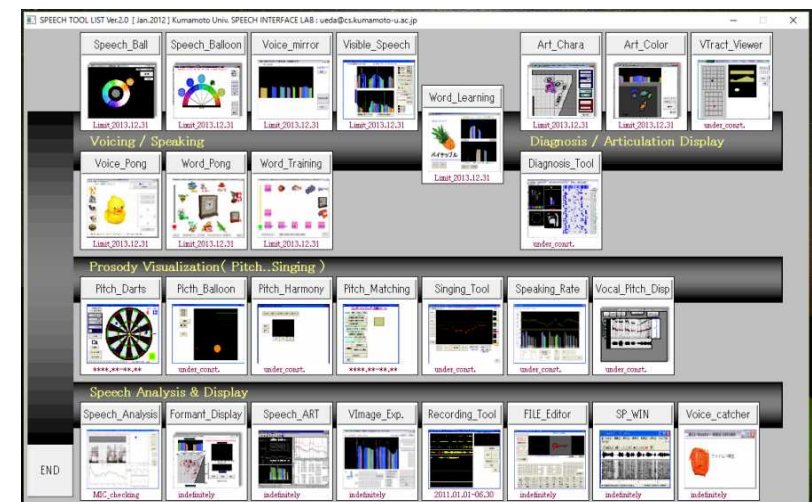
SPEECH TOOL LIST Ver.2.0 [ Jan.2012 ] Kumamoto Univ. SPEECH INTERFACE LAB : ueda@cs.kumamoto-u.ac.jp

Speech_Ball
Limit 2013.12.31
Speech_Balloon
Limit 2013.12.31
Voice_mirror
Limit 2013.12.31
Visible_Speech
Limit 2013.12.31
Word_Learning
パイナップル
Limit 2013.12.31
Art_Chara
Limit 2013.12.31
Art_Color
Limit 2013.12.31
VTract_Viewer
under const.

Voicing / Speaking
Diagnosis / Articulation Display

Voice_Pong
Limit 2013.12.31
Word_Pong
Limit 2013.12.31
Word_Training
Limit 2013.12.31
Diagnosis_Tool
under const.

Prosody Visualization( Pitch..Singing )

Pitch_Darts
****.**-**.**
Picth_Balloon
under const.
Pitch_Harmony
under const.
Pitch_Matching
****.**-**.**
Singing_Tool
under const.
Speaking_Rate
under const.
Vocal_Pitch_Disp
under const.

Speech Analysis & Display

Speech_Analysis
MIC checking
Formant_Display
indefinitely
Speech_ART
indefinitely
VImage_Exp.
indefinitely
Recording_Tool
2011.01.01-06.30
FILE_Editor
indefinitely
SP_WIN
indefinitely
Voice_catcher
indefinitely

END